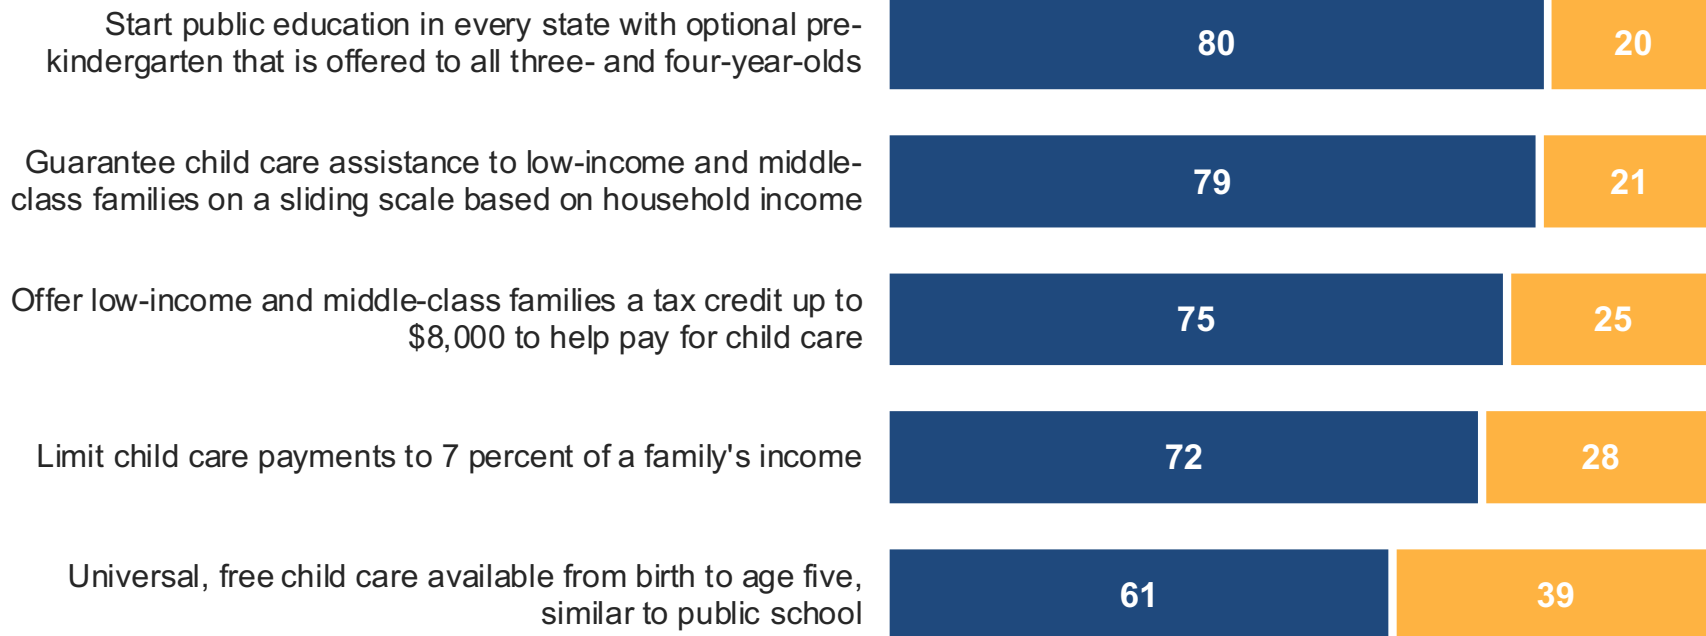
Start public education in every state with optional prekindergarten that is offered to all three- and four-year-olds

80

20

Guarantee child care assistance to low-income and middle-class families on a sliding scale based on household income

79

21

Offer low-income and middle-class families a tax credit up to $8,000 to help pay for child care

75

25

Limit child care payments to 7 percent of a family's income

72

28

Universal, free child care available from birth to age five, similar to public school

61

39